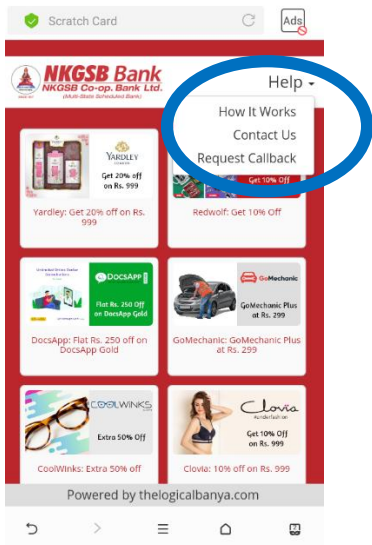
Scratch Card

Ads

NKGSB Bank
NKGSB Co-op. Bank Ltd.
(Multi-State Scheduled Bank)

Help

How It Works
Contact Us
Request Callback

YARDLEY
Get 20% off on Rs. 999

Yardley: Get 20% off on Rs. 999

Get 10% Off

Redwolf: Get 10% Off

DOCSAPP
Flat Rs. 250 Off on DocsApp Gold

DocsApp: Flat Rs. 250 off on DocsApp Gold

GoMechanic
GoMechanic Plus at Rs. 299

GoMechanic: GoMechanic Plus at Rs. 299

COOLWINKS
Extra 50% Off

CoolWinks: Extra 50% off

Clovia
Get 10% Off on Rs. 999

Clovia: 10% off on Rs. 999

Powered by thelogicalbanya.com